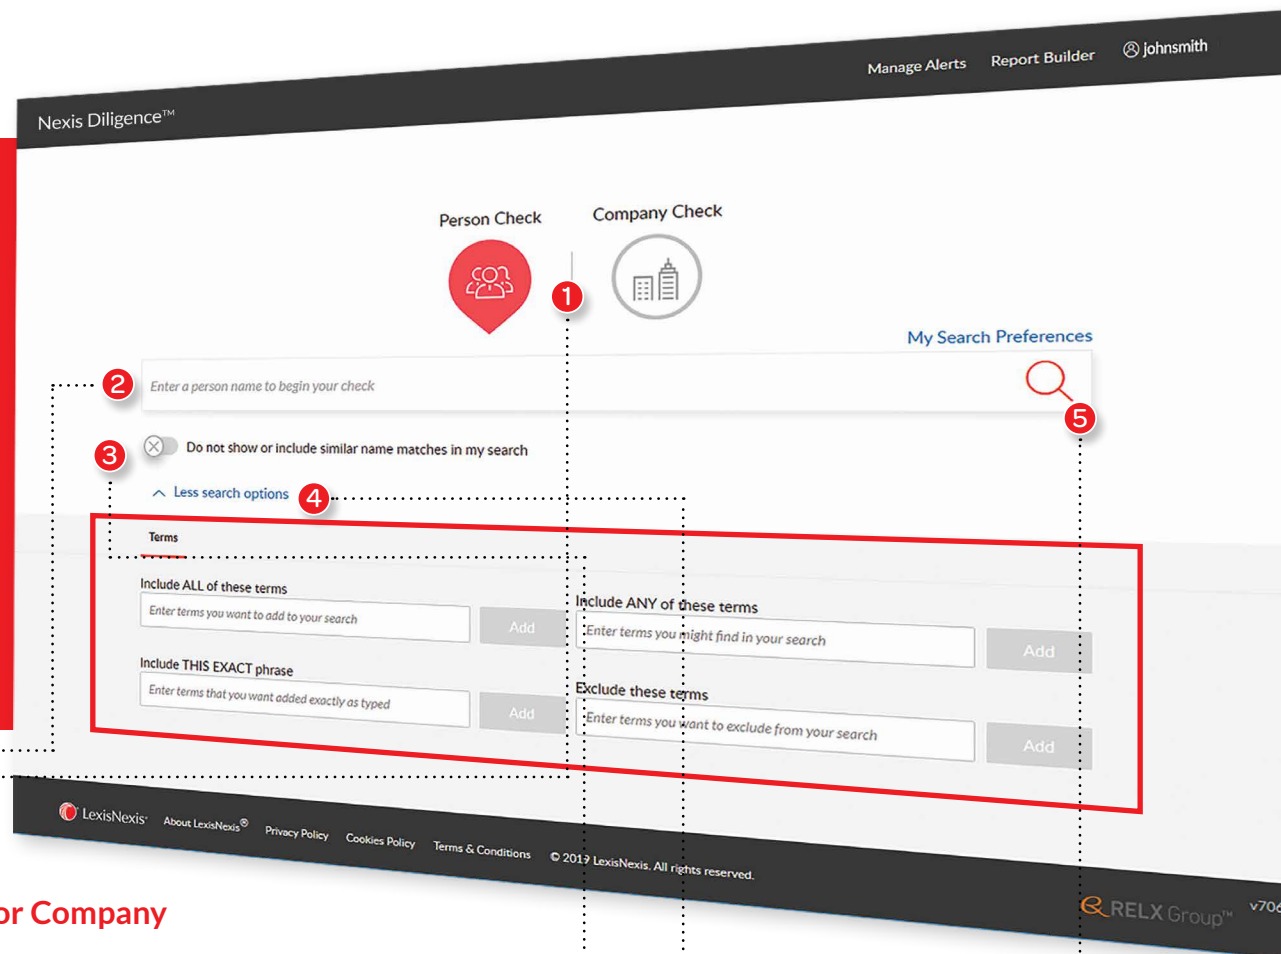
Manage Alerts Report Builder johnsmith

Nexis Diligence™

Person Check

Company Check

1

My Search Preferences

2

Enter a person name to begin your check

5

3

Do not show or include similar name matches in my search

Less search options

4

Terms

Include ALL of these terms

Enter terms you want to add to your search

Add

Include ANY of these terms

Enter terms you might find in your search

Add

Include THIS EXACT phrase

Enter terms that you want added exactly as typed

Add

Exclude these terms

Enter terms you want to exclude from your search

Add

LexisNexis About LexisNexis® Privacy Policy Cookies Policy Terms & Conditions © 2017 LexisNexis. All rights reserved.

RELX Group™ v70

or Company